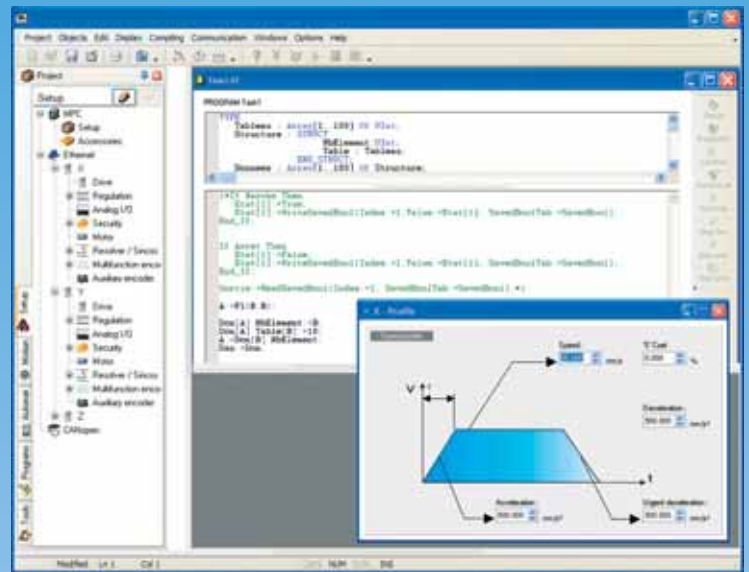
Project Objects Edit Display Compiling Communication Windows Options Help

Project

Setup

MPC
Setup
Accessories
Ethernet
X
Drive
Regulation
Analog I/O
Security
Motor
Resolver / Sincos
Multifunction enco
Auxiliary encoder
Y
Drive
Regulation
Analog I/O
Security
Motor
Resolver / Sincos
Multifunction enco
Auxiliary encoder
Z
CANopen

Setup
Motion
Automat
Program
Tools

Task1

PROGRAM Task1

TYPE
Tableau : Array[1..100] OF Dint;
Structure : STRUCT
MdElement : Dint;
Table : Tableau;
END_STRUCT;
Douzaine : Array[1..100] OF Structure;

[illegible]

X - Profile

Speed
V
T Cost
Deceleration
Acceleration
Urgent deceleration
t

Modified Ln 1 Col 1 NUM